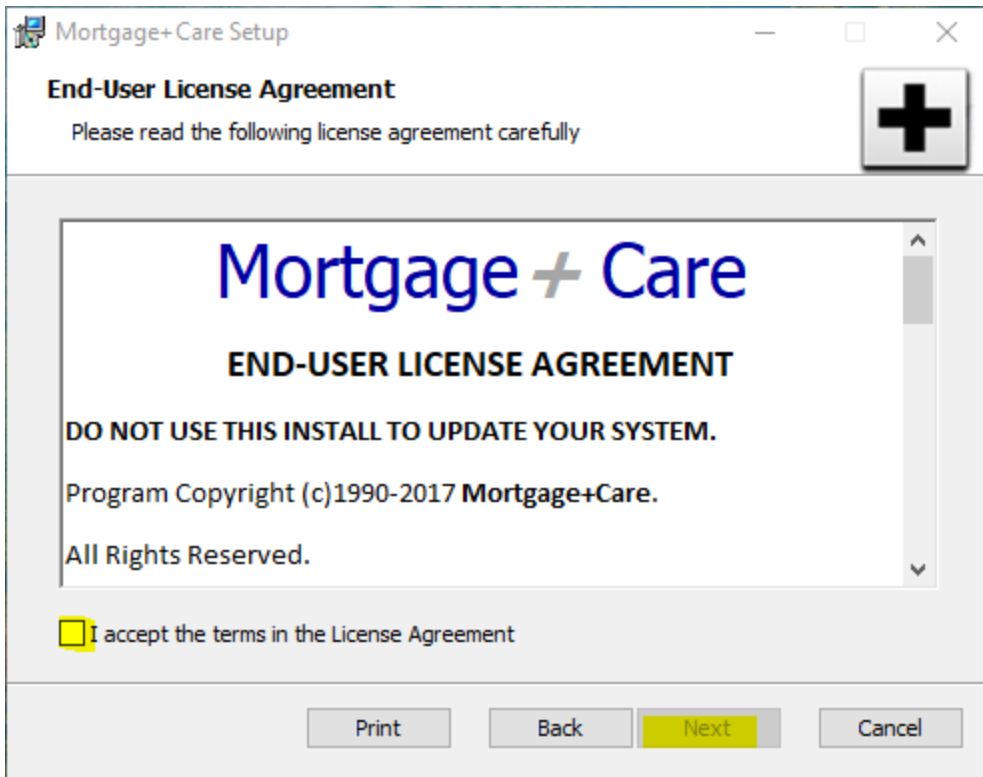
Mortgage+Care Setup

End-User License Agreement

Please read the following license agreement carefully

Mortgage + Care

END-USER LICENSE AGREEMENT

DO NOT USE THIS INSTALL TO UPDATE YOUR SYSTEM.

Program Copyright (c)1990-2017 Mortgage+Care.

All Rights Reserved.

I accept the terms in the License Agreement

Print Back Next Cancel